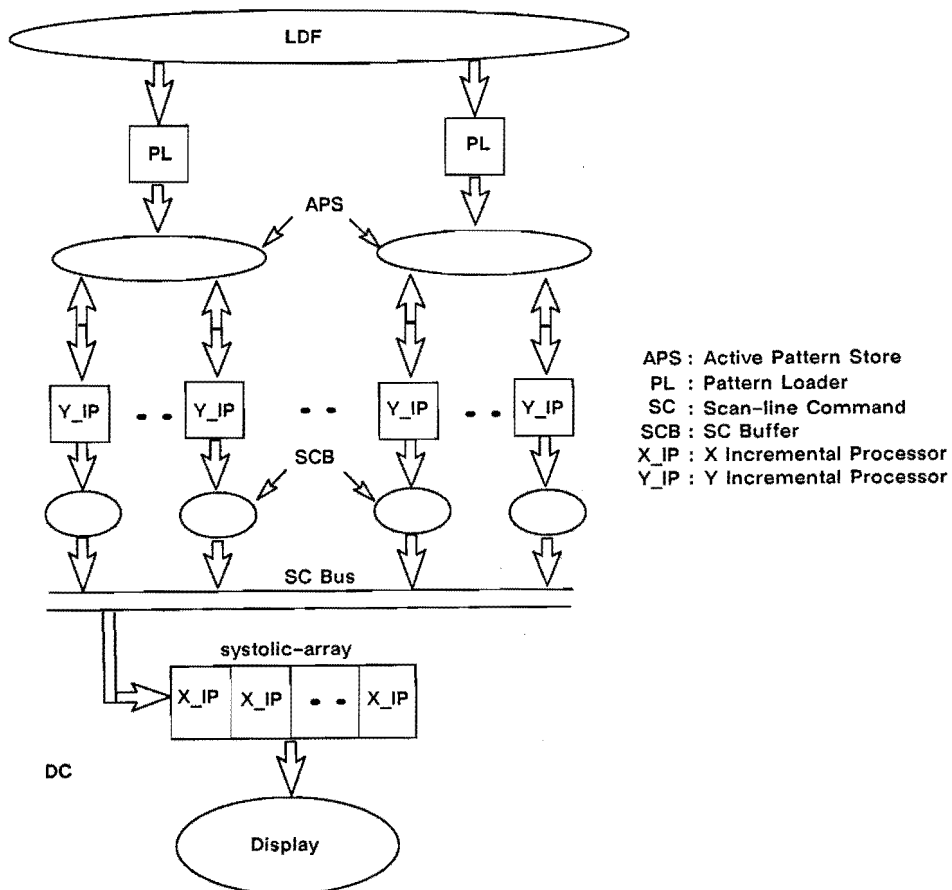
LDF

PL

PL

APS

Y_IP .. Y_IP .. Y_IP .. Y_IP

SCB

SC Bus

systolic-array

X_IP X_IP .. X_IP

DC

Display

APS : Active Pattern Store
PL : Pattern Loader
SC : Scan-line Command
SCB : SC Buffer
X_IP : X Incremental Processor
Y_IP : Y Incremental Processor